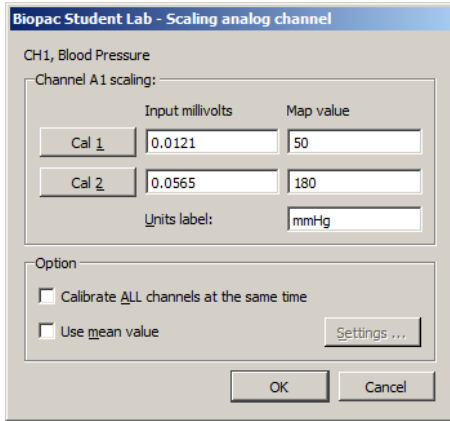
Biopac Student Lab - Scaling analog channel

CH1, Blood Pressure

Channel A1 scaling:

| | Input millivolts | Map value |
|---|---|---|
| Cal 1 | 0.0121 | 50 |
| Cal 2 | 0.0565 | 180 |
| | Units label: | mmHg |

Option

Calibrate ALL channels at the same time

Use mean value

Settings ...

OK

Cancel